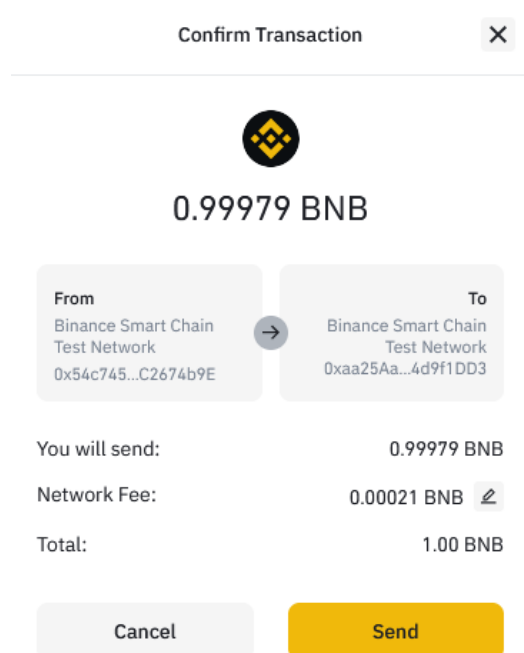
Confirm Transaction

0.99979 BNB

From
Binance Smart Chain Test Network
0x54c745...C2674b9E

To
Binance Smart Chain Test Network
0xaa25Aa...4d9f1DD3

| | |
|---|---|
| You will send: | 0.99979 BNB |
| Network Fee: | 0.00021 BNB |
| Total: | 1.00 BNB |

Cancel

Send